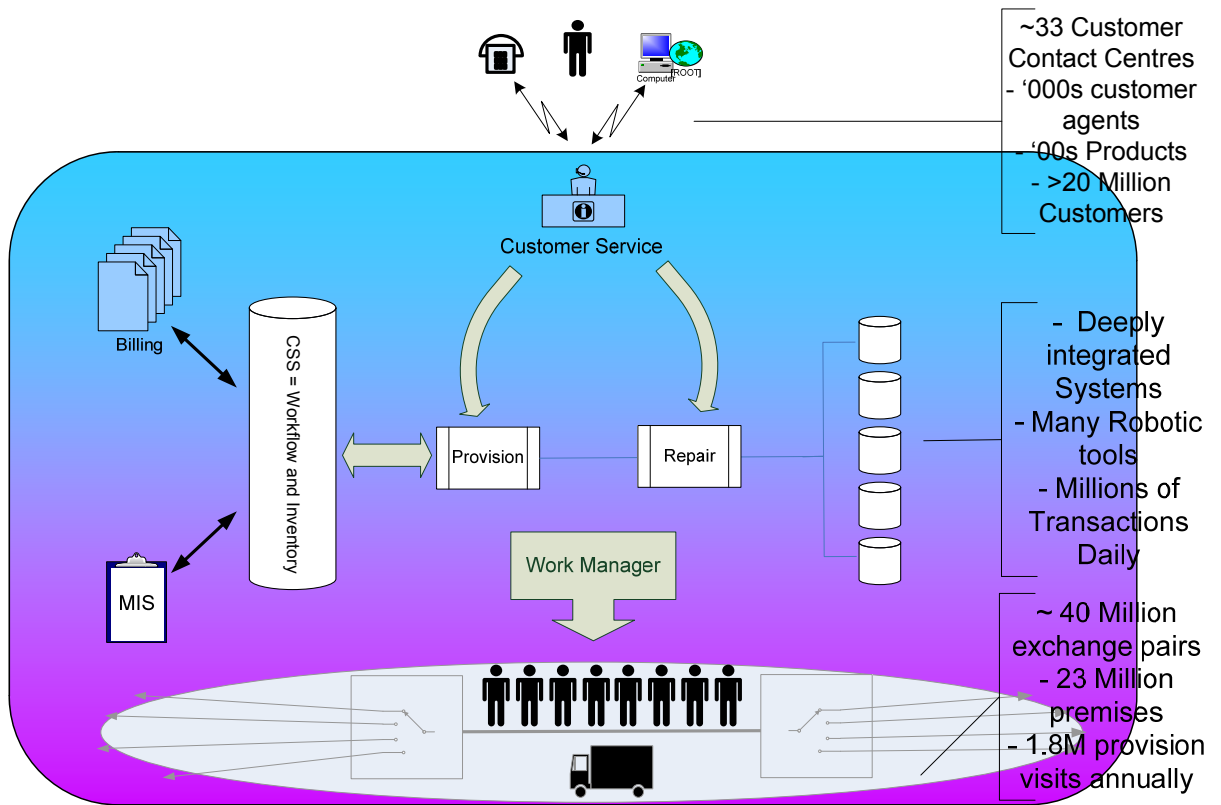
Computer
[ROOT]

~33 Customer Contact Centres
- '000s customer agents
- '00s Products
- >20 Million Customers

Customer Service

Billing

CSS = Workflow and Inventory

Provision

Repair

- Deeply integrated Systems
- Many Robotic tools
- Millions of Transactions Daily

MIS

Work Manager

~ 40 Million exchange pairs
- 23 Million premises
- 1.8M provision visits annually